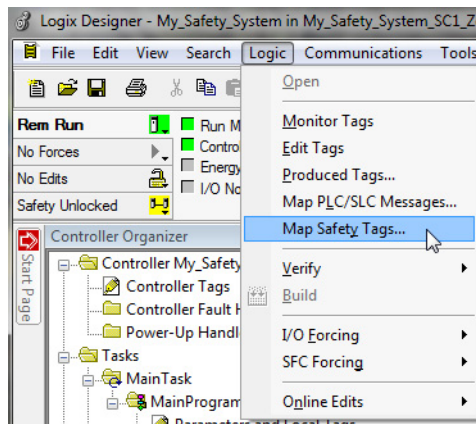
Logix Designer - My_Safety_System in My_Safety_System_SC1_Z

File Edit View Search Logic Communications Tools

Rem Run
No Forces
No Edits
Safety Unlocked

Run M
Control
Energy
I/O No

Open
Monitor Tags
Edit Tags
Produced Tags...
Map PLC/SLC Messages...
Map Safety Tags...
Verify
Build
I/O Forcing
SFC Forcing
Online Edits

Start Page

Controller Organizer
Controller My_Safety
Controller Tags
Controller Fault H
Power-Up Handl
Tasks
MainTask
MainProgram